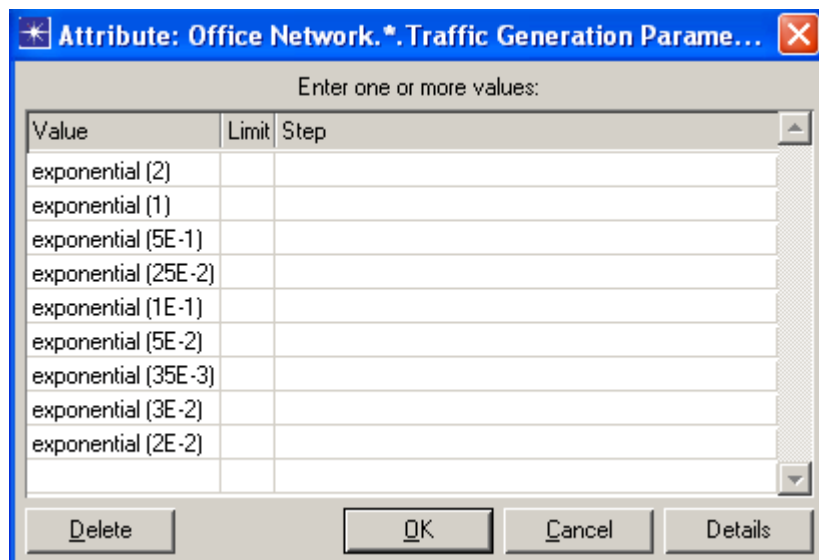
Attribute: Office Network.*.Traffic Generation Parame...

Enter one or more values:

| Value | Limit | Step |
|---|---|---|
| exponential (2) | | |
| exponential (1) | | |
| exponential (5E-1) | | |
| exponential (25E-2) | | |
| exponential (1E-1) | | |
| exponential (5E-2) | | |
| exponential (35E-3) | | |
| exponential (3E-2) | | |
| exponential (2E-2) | | |

Delete OK Cancel Details